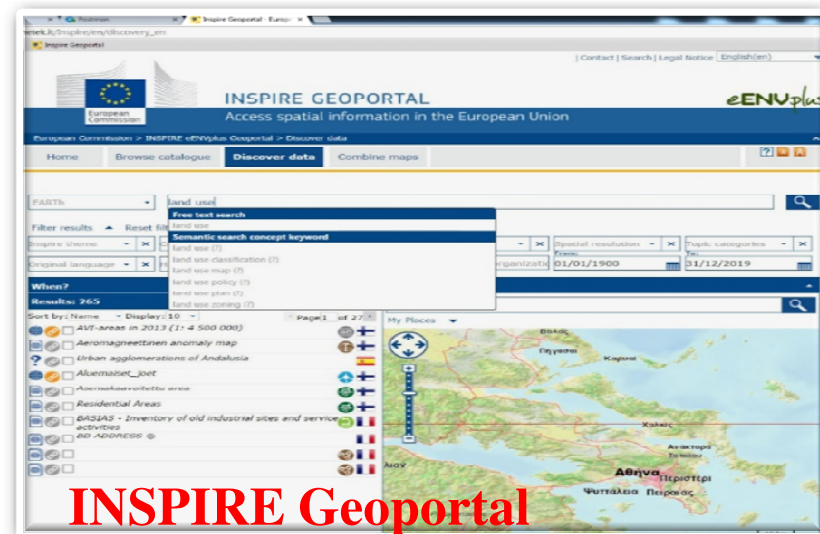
Postimees
Inspire Geoportal - Europ...
terek.it/inspire/en/discovery_en
Inspire Geoportal

| Contact | Search | Legal Notice | English(en)

European Commission
INSPIRE GEOPORTAL
Access spatial information in the European Union
eENVplus

European Commission > INSPIRE eENVplus Geoportal > Discover data

Home | Browse catalogue | Discover data | Combine maps

EARTH | land use

Free text search
land use
Semantic search concept keyword
land use (?)
land use classification (?)
land use map (?)
land use policy (?)
land use plan (?)
land use zoning (?)

Filter results | Reset filt
Inspire theme
Original language
Organizatio
Spatial resolution
Topic categories
From
01/01/1900
To
31/12/2019

When?
Results: 265
Sort by: Name | Display: 10 | Page 1 of 27
AVI-areas in 2013 (1: 4 500 000)
Aeromagneettinen anomaly map
Urban agglomerations of Andalusia
Aluemaiset_joet
Asemakaavoitettu area
Residential Areas
BASIAS - Inventory of old industrial sites and service activities
BD ADRESSE

My Places
Βόλος
Λαμία
Χαλκίς
Αθηνα
Περιστέρι
Πειραιάς
Φυτάλεια

INSPIRE Geoportal